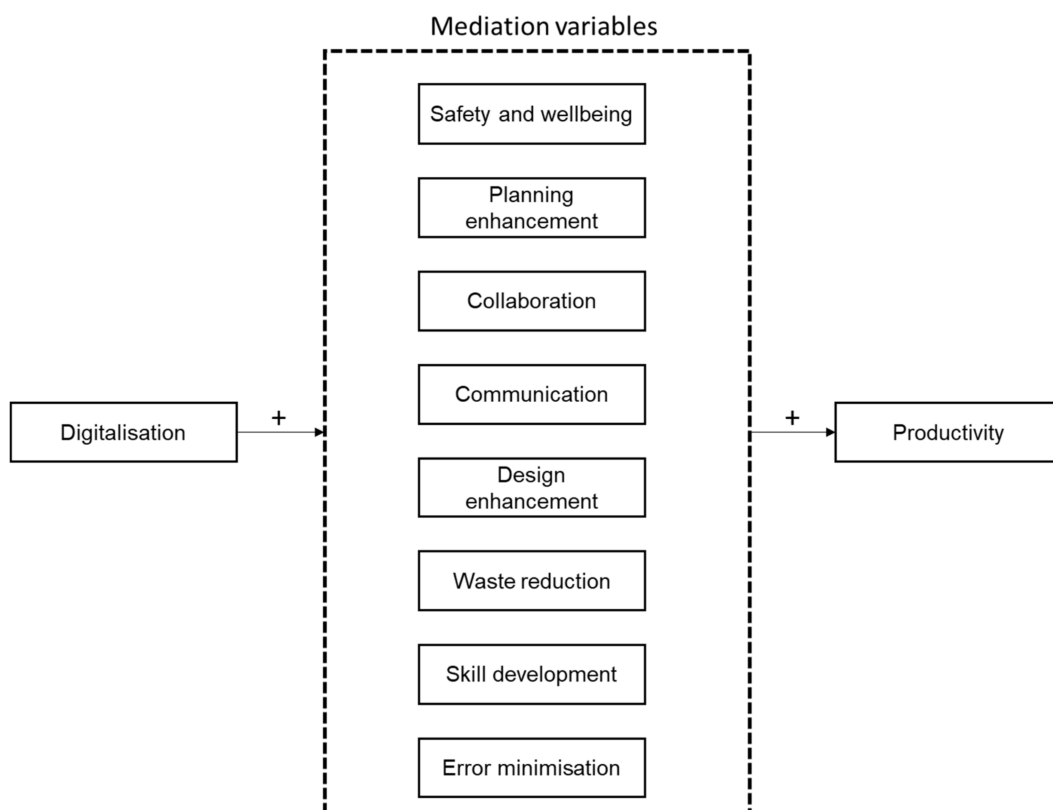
Mediation variables

Digitalisation

+

Safety and wellbeing

Planning enhancement

Collaboration

Communication

Design enhancement

Waste reduction

Skill development

Error minimisation

+

Productivity